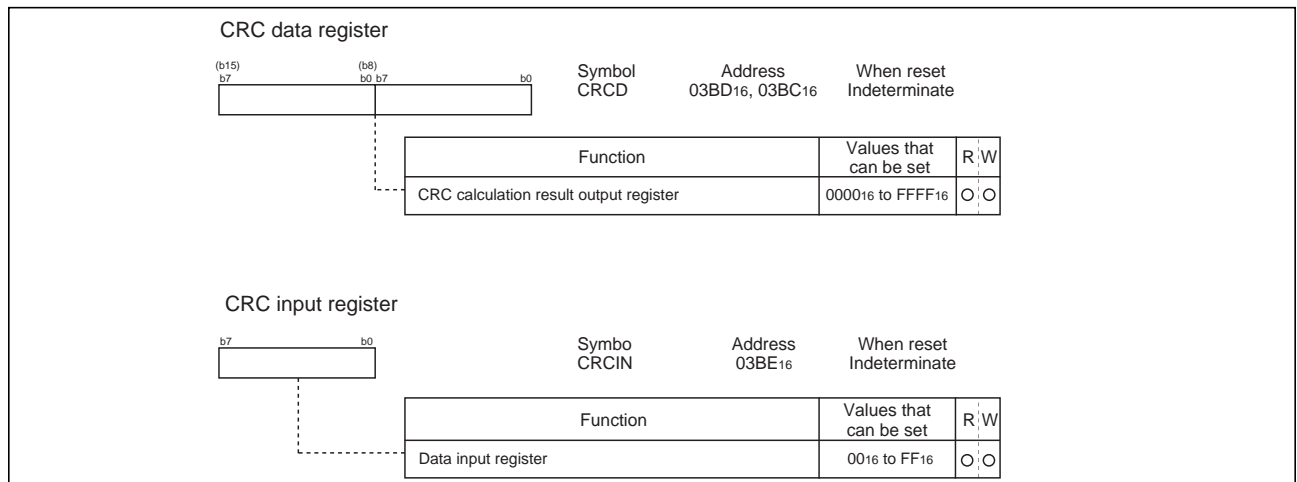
CRC data register

(b15) b7 (b8) b0 b7 b0

Symbol CRCD

Address $03BD_{16}$, $03BC_{16}$

When reset Indeterminate

| Function | Values that can be set | R | W |
|---|---|---|---|
| CRC calculation result output register | $0000_{16}$ to $FFFF_{16}$ | O | O |

CRC input register

b7 b0

Symbo CRCIN

Address $03BE_{16}$

When reset Indeterminate

| Function | Values that can be set | R | W |
|---|---|---|---|
| Data input register | $00_{16}$ to $FF_{16}$ | O | O |